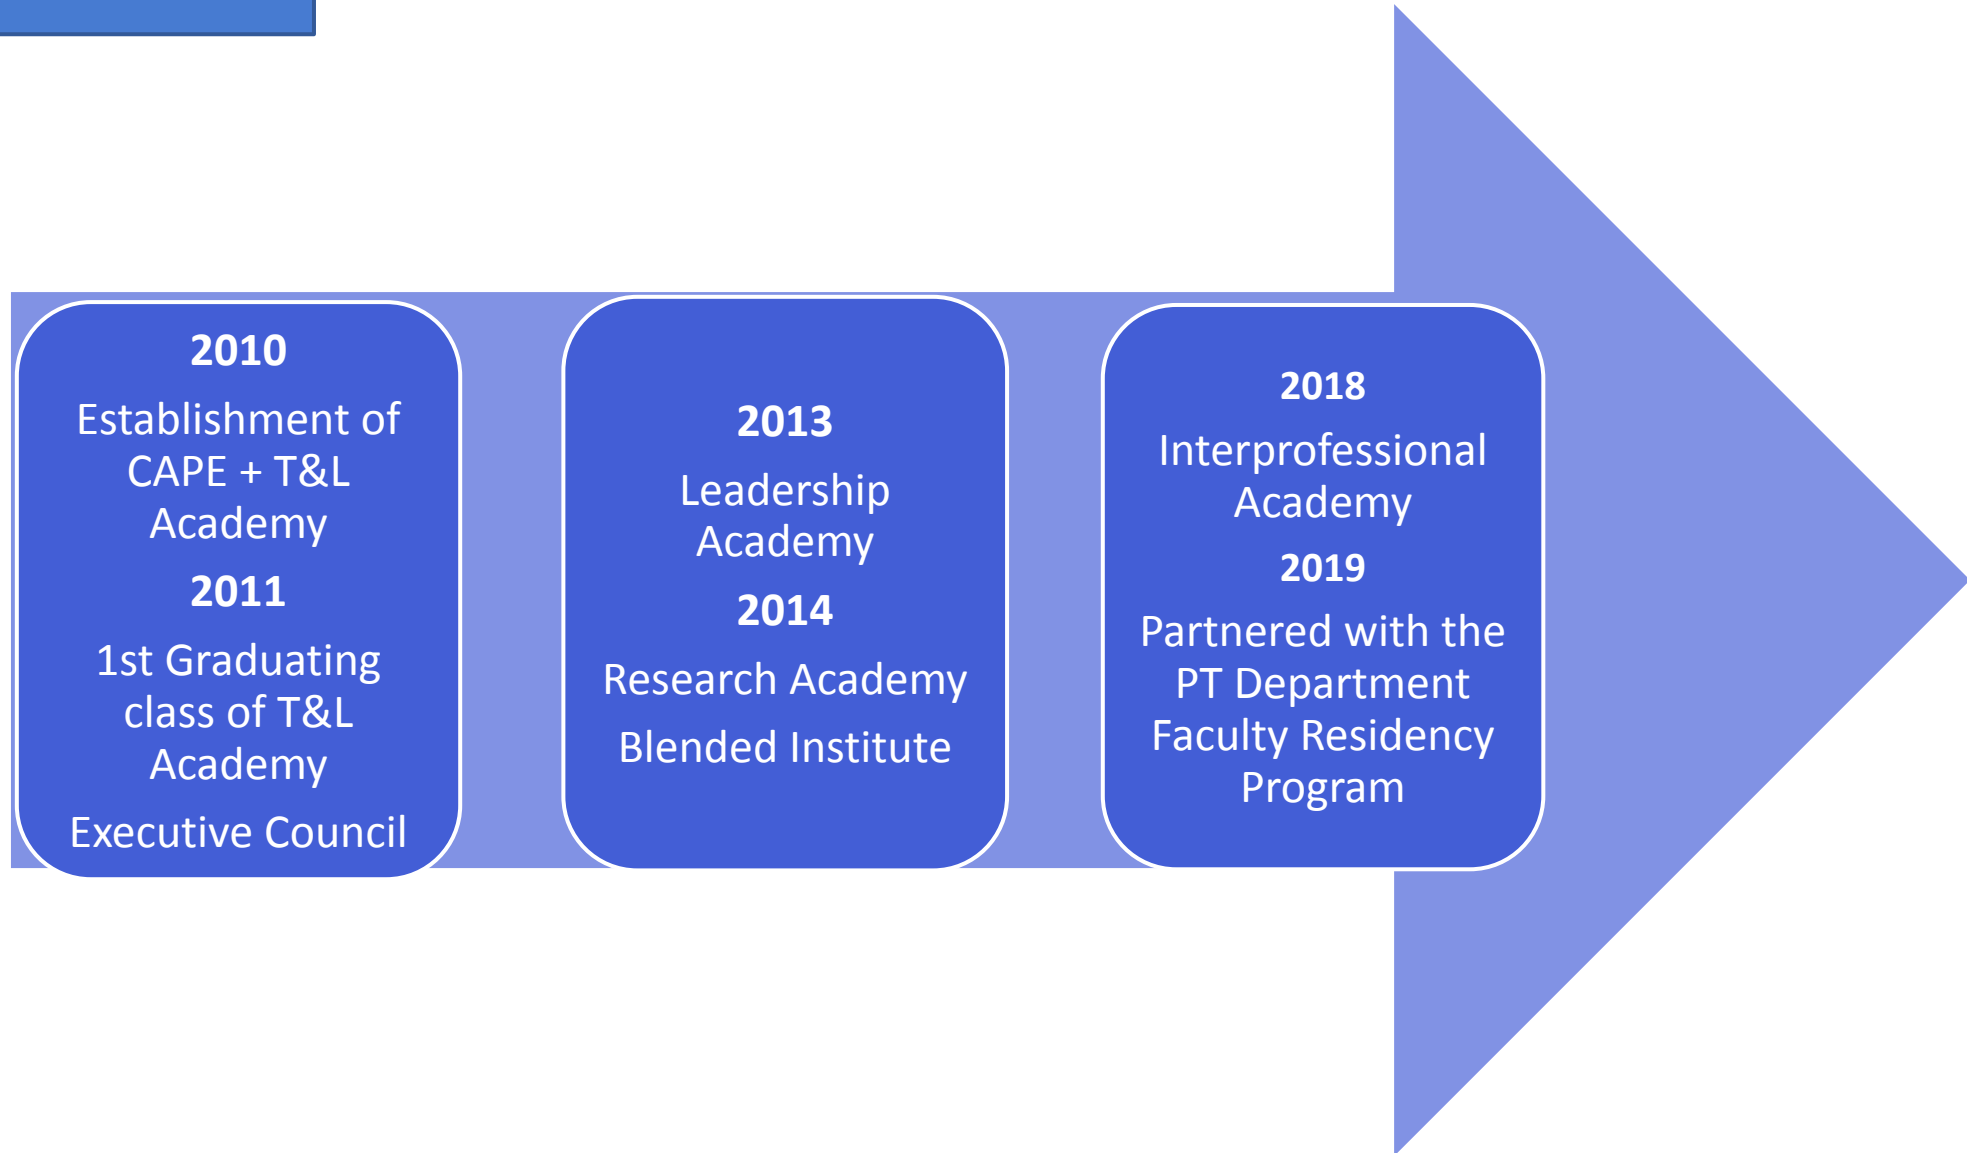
2010

Establishment of CAPE + T&L Academy

2011

1st Graduating class of T&L Academy

Executive Council

2013

Leadership Academy

2014

Research Academy

Blended Institute

2018

Interprofessional Academy

2019

Partnered with the PT Department Faculty Residency Program